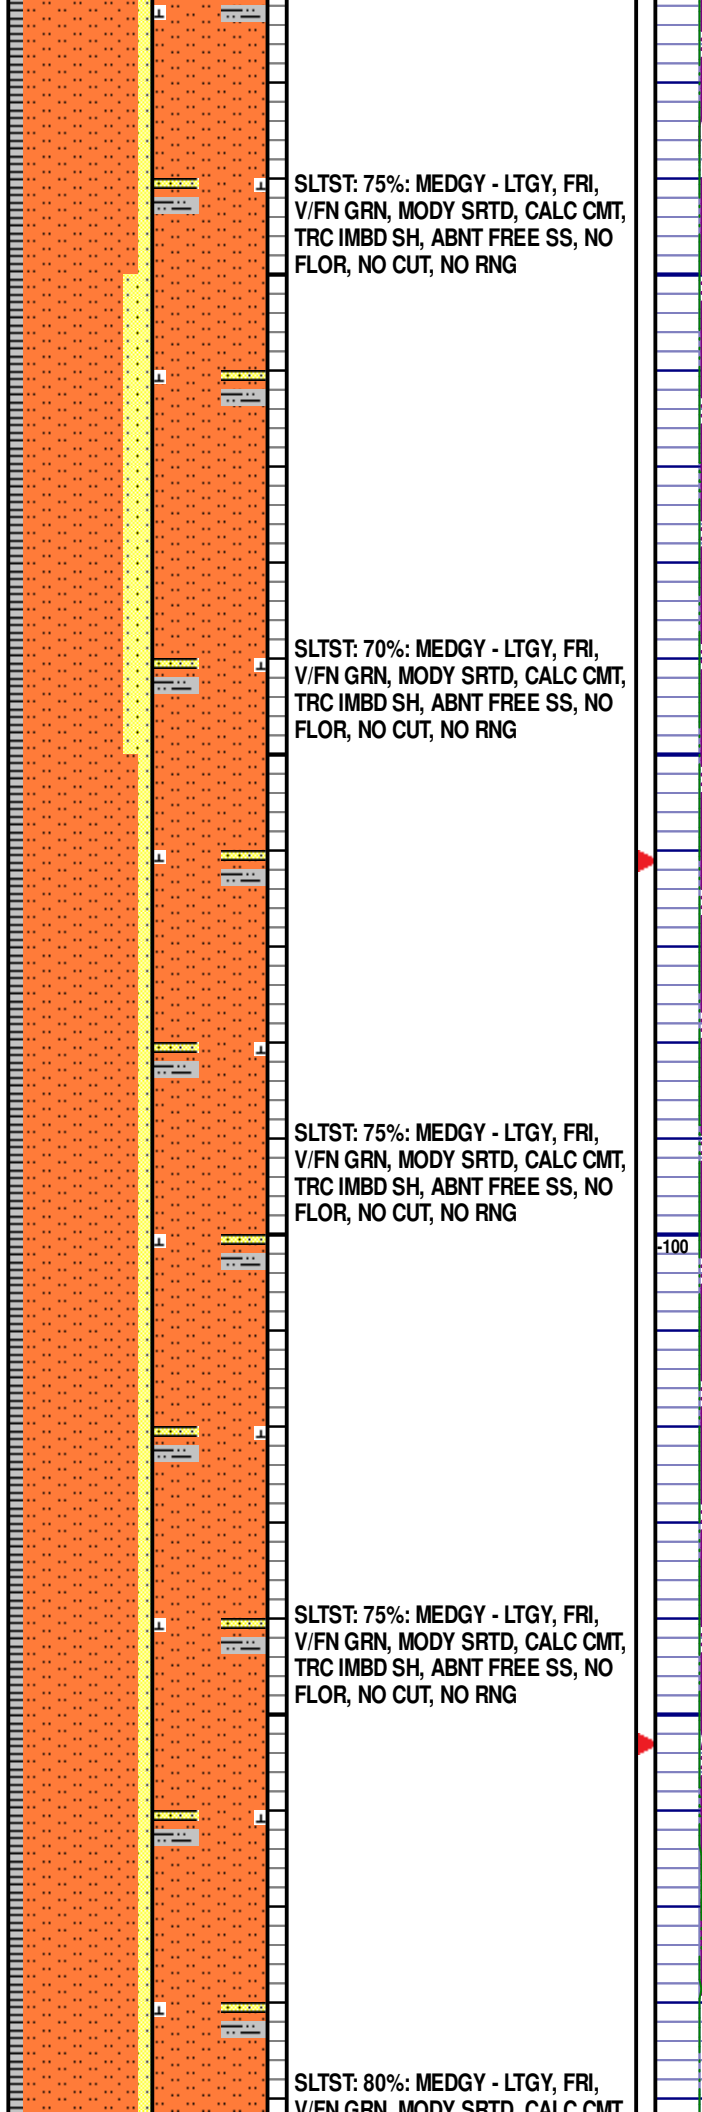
SLTST: 75%: MEDGY - LTGY, FRI, V/FN GRN, MODY SRTD, CALC CMT, TRC IMBD SH, ABNT FREE SS, NO FLOR, NO CUT, NO RNG

SLTST: 70%: MEDGY - LTGY, FRI, V/FN GRN, MODY SRTD, CALC CMT, TRC IMBD SH, ABNT FREE SS, NO FLOR, NO CUT, NO RNG

SLTST: 75%: MEDGY - LTGY, FRI, V/FN GRN, MODY SRTD, CALC CMT, TRC IMBD SH, ABNT FREE SS, NO FLOR, NO CUT, NO RNG

100

SLTST: 75%: MEDGY - LTGY, FRI, V/FN GRN, MODY SRTD, CALC CMT, TRC IMBD SH, ABNT FREE SS, NO FLOR, NO CUT, NO RNG

SLTST: 80%: MEDGY - LTGY, FRI, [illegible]